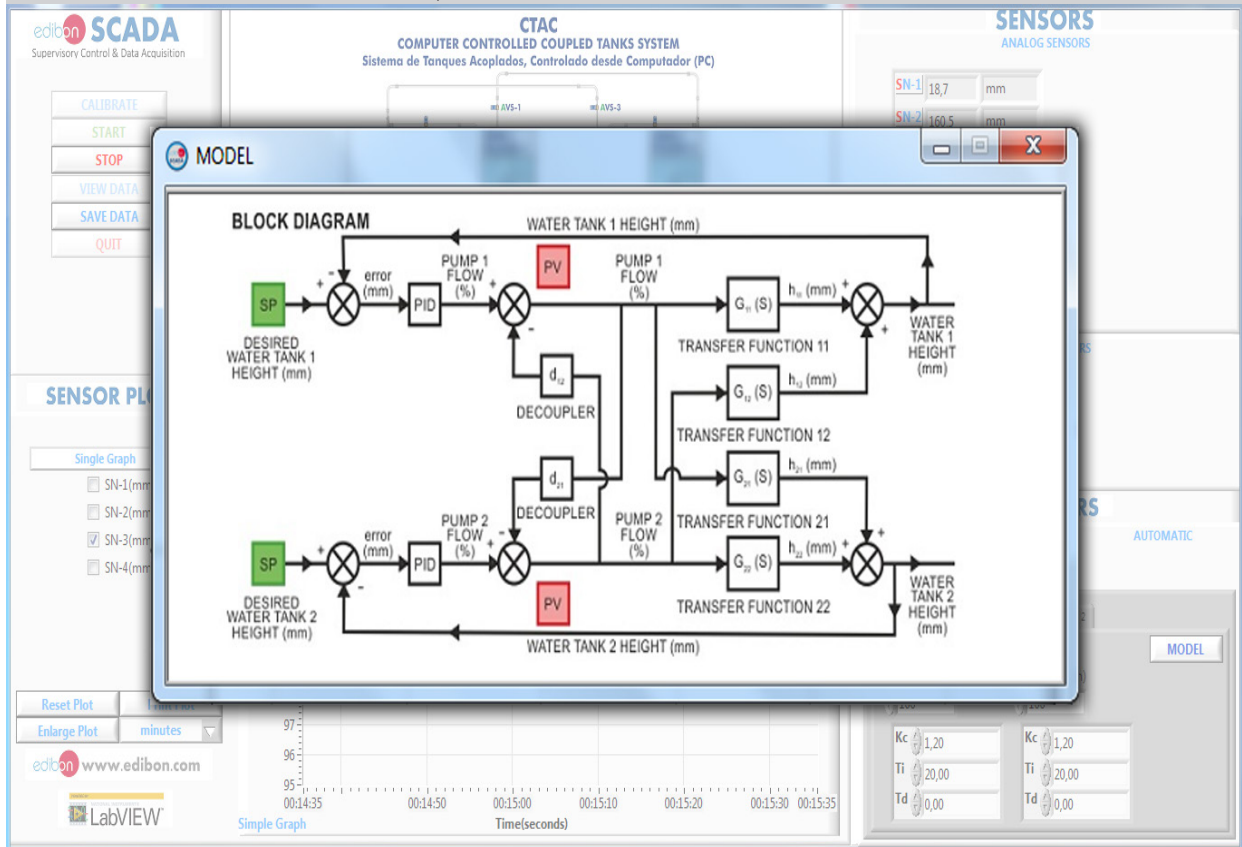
edibon SCADA
Supervisory Control & Data Acquisition

CALIBRATE
START
STOP
VIEW DATA
SAVE DATA
QUIT

CTAC
COMPUTER CONTROLLED COUPLED TANKS SYSTEM
Sistema de Tanques Acoplados, Controlado desde Computador (PC)

AVS-1
AVS-3

SENSORS
ANALOG SENSORS
SN-1 18,7 mm
SN-2 160,5 mm

MODEL

BLOCK DIAGRAM
WATER TANK 1 HEIGHT (mm)
SP
DESIRED WATER TANK 1 HEIGHT (mm)
error (mm)
PID
PUMP 1 FLOW (%)
PV
PUMP 1 FLOW (%)
$G_{11}(S)$
$h_{11}$ (mm)
TRANSFER FUNCTION 11
WATER TANK 1 HEIGHT (mm)
$d_{12}$
DECOUPLER
$G_{12}(S)$
$h_{12}$ (mm)
TRANSFER FUNCTION 12
$d_{21}$
DECOUPLER
$G_{21}(S)$
$h_{21}$ (mm)
TRANSFER FUNCTION 21
SP
DESIRED WATER TANK 2 HEIGHT (mm)
error (mm)
PID
PUMP 2 FLOW (%)
PUMP 2 FLOW (%)
$G_{22}(S)$
$h_{22}$ (mm)
TRANSFER FUNCTION 22
WATER TANK 2 HEIGHT (mm)
PV
WATER TANK 2 HEIGHT (mm)

SENSOR PL
Single Graph
SN-1(mm
SN-2(mm
SN-3(mm
SN-4(mm

AUTOMATIC
MODEL

Reset Plot
Enlarge Plot
minutes

97
96
95
00:14:35 00:14:50 00:15:00 00:15:10 00:15:20 00:15:30 00:15:35
Time(seconds)
Simple Graph

edibon www.edibon.com
LabVIEW

Kc 1,20
Ti 20,00
Td 0,00
Kc 1,20
Ti 20,00
Td 0,00